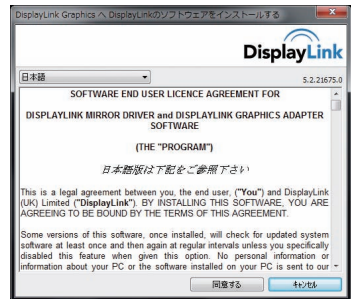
DisplayLink Graphics へ DisplayLinkのソフトウェアをインストールする

DisplayLink

日本語

5.2.21675.0

SOFTWARE END USER LICENCE AGREEMENT FOR

DISPLAYLINK MIRROR DRIVER and DISPLAYLINK GRAPHICS ADAPTER SOFTWARE

(THE "PROGRAM")

日本語版は下記をご参照下さい

This is a legal agreement between you, the end user, ("You") and DisplayLink (UK) Limited ("DisplayLink"). BY INSTALLING THIS SOFTWARE, YOU ARE AGREEING TO BE BOUND BY THE TERMS OF THIS AGREEMENT.

Some versions of this software, once installed, will check for updated system software at least once and then again at regular intervals unless you specifically disabled this feature when given this option. No personal information or information about your PC or the software installed on your PC is sent to our

同意する キャンセル